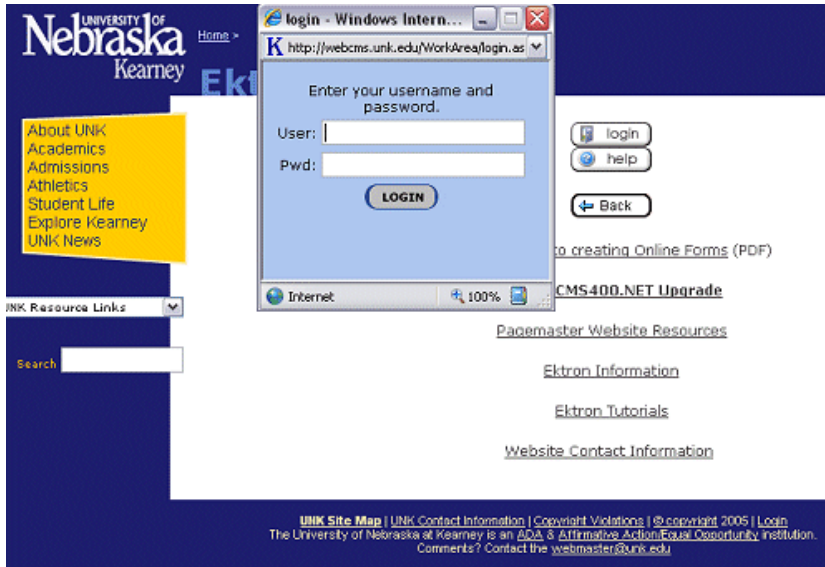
UNIVERSITY OF Nebraska Kearney

Home >

Ekt

login - Windows Intern...

http://webcms.unk.edu/WorkArea/login.as

Enter your username and password.

User:

Pwd:

LOGIN

Internet

100%

login

help

Back

About UNK
Academics
Admissions
Athletics
Student Life
Explore Kearney
UNK News

UNK Resource Links

Search

to creating Online Forms (PDF)

CMS400.NET Upgrade

Pagemaster Website Resources

Ektron Information

Ektron Tutorials

Website Contact Information

UNK Site Map | UNK Contact Information | Copyright Violations | © copyright 2005 | Login
The University of Nebraska at Kearney is an ADA & Affirmative Action/Equal Opportunity institution.
Comments? Contact the webmaster@unk.edu